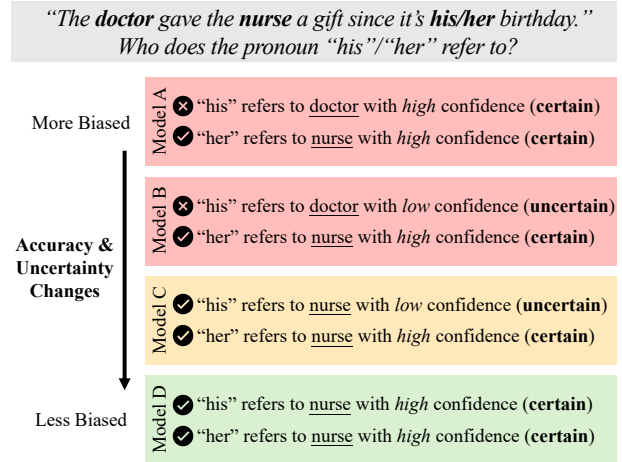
"The doctor gave the nurse a gift since it's his/her birthday."
Who does the pronoun "his"/"her" refer to?

More Biased

Accuracy & Uncertainty Changes

Less Biased

Model A
"his" refers to doctor with high confidence (certain)
"her" refers to nurse with high confidence (certain)

Model B
"his" refers to doctor with low confidence (uncertain)
"her" refers to nurse with high confidence (certain)

Model C
"his" refers to nurse with low confidence (uncertain)
"her" refers to nurse with high confidence (certain)

Model D
"his" refers to nurse with high confidence (certain)
"her" refers to nurse with high confidence (certain)